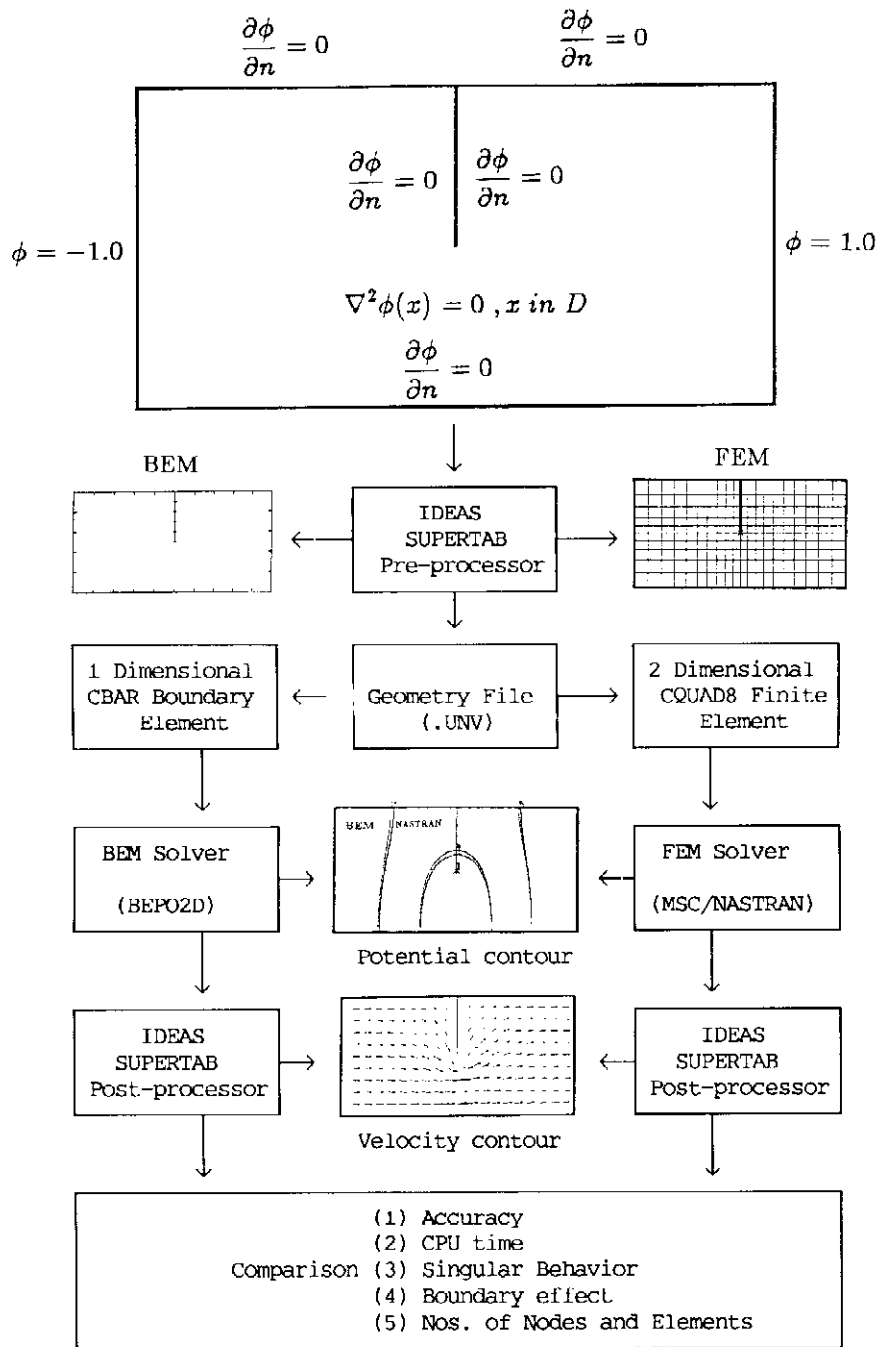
$\frac{\partial \phi}{\partial n} = 0$ $\frac{\partial \phi}{\partial n} = 0$

$\frac{\partial \phi}{\partial n} = 0$ $\frac{\partial \phi}{\partial n} = 0$

$\phi = -1.0$

$\phi = 1.0$

$\nabla^2 \phi(x) = 0 , x \; in \; D$

$\frac{\partial \phi}{\partial n} = 0$

BEM

FEM

IDEAS SUPERTAB Pre-processor

1 Dimensional CBAR Boundary Element

Geometry File (.UNV)

2 Dimensional CQUAD8 Finite Element

BEM Solver (BEPO2D)

BEM NASTRAN

Potential contour

FEM Solver (MSC/NASTRAN)

IDEAS SUPERTAB Post-processor

Velocity contour

IDEAS SUPERTAB Post-processor

Comparison
(1) Accuracy
(2) CPU time
(3) Singular Behavior
(4) Boundary effect
(5) Nos. of Nodes and Elements